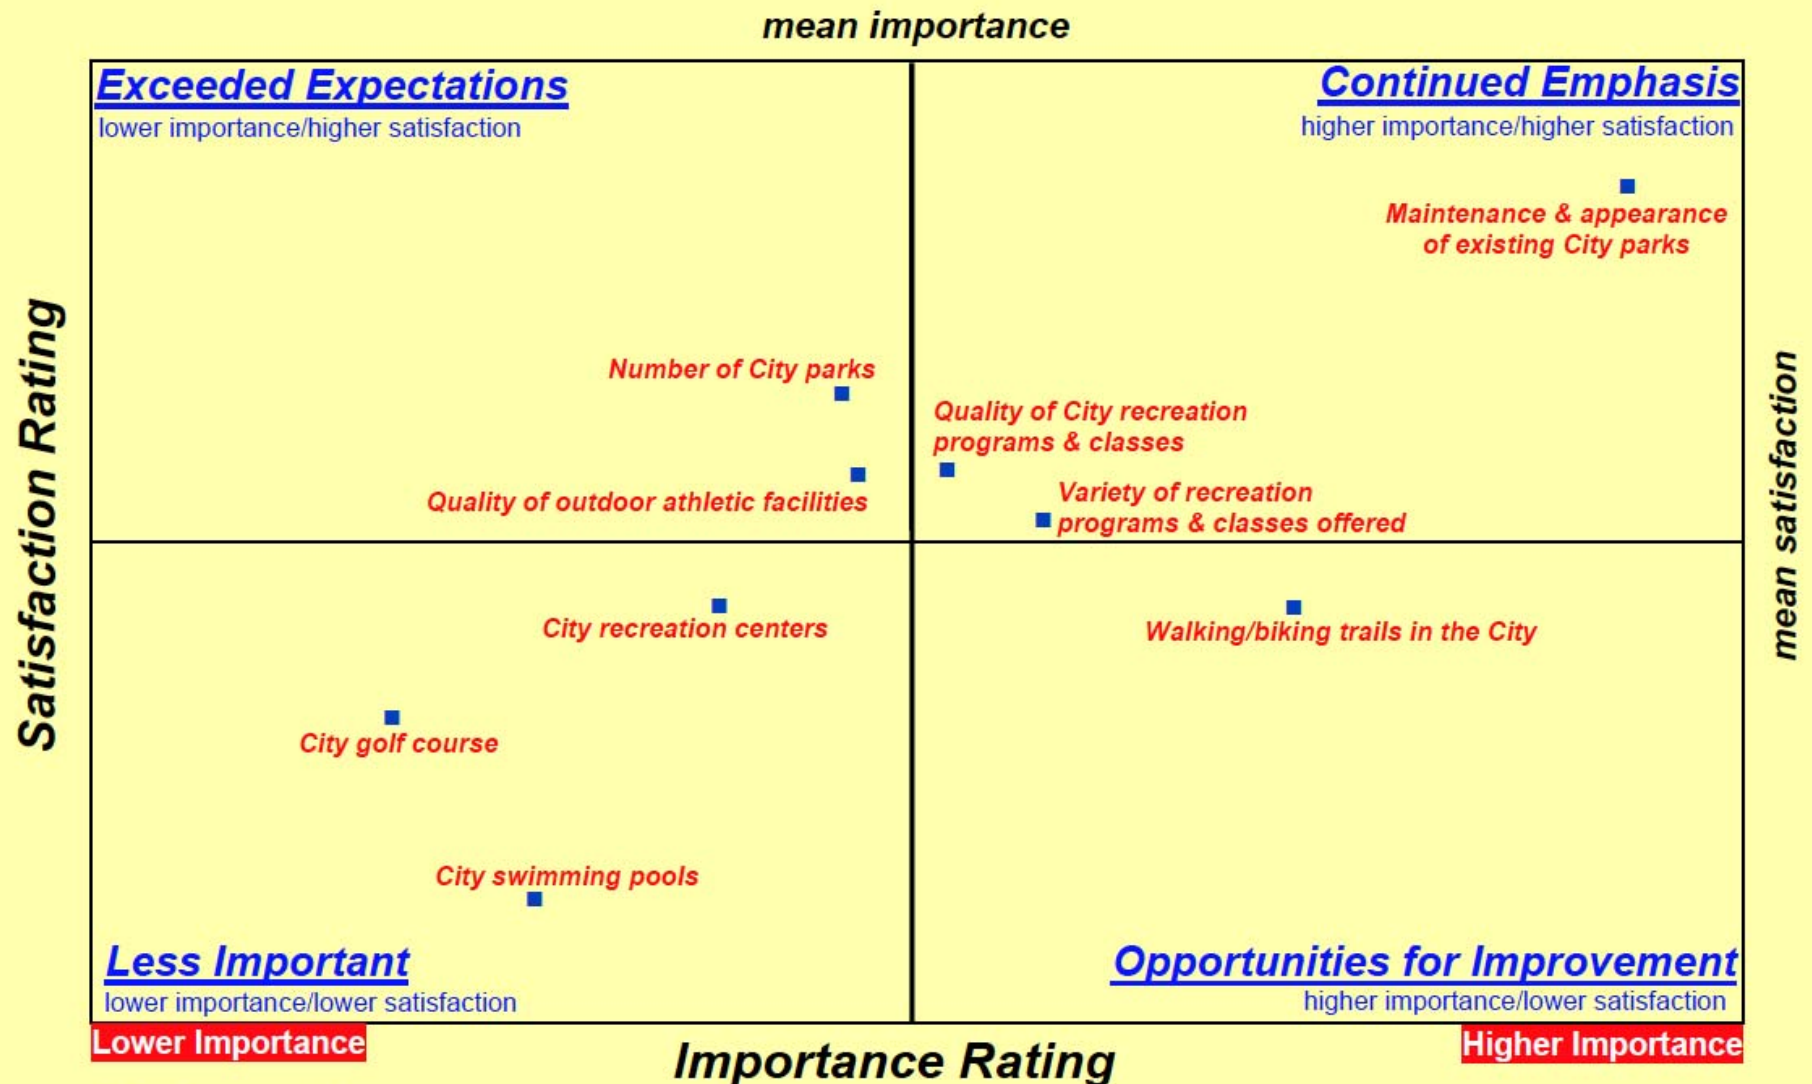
mean importance

Exceeded Expectations
lower importance/higher satisfaction

Continued Emphasis
higher importance/higher satisfaction

Maintenance & appearance of existing City parks

Satisfaction Rating

mean satisfaction

Number of City parks

Quality of City recreation programs & classes

Quality of outdoor athletic facilities

Variety of recreation programs & classes offered

City recreation centers

Walking/biking trails in the City

City golf course

City swimming pools

Less Important
lower importance/lower satisfaction

Opportunities for Improvement
higher importance/lower satisfaction

Lower Importance

Importance Rating

Higher Importance